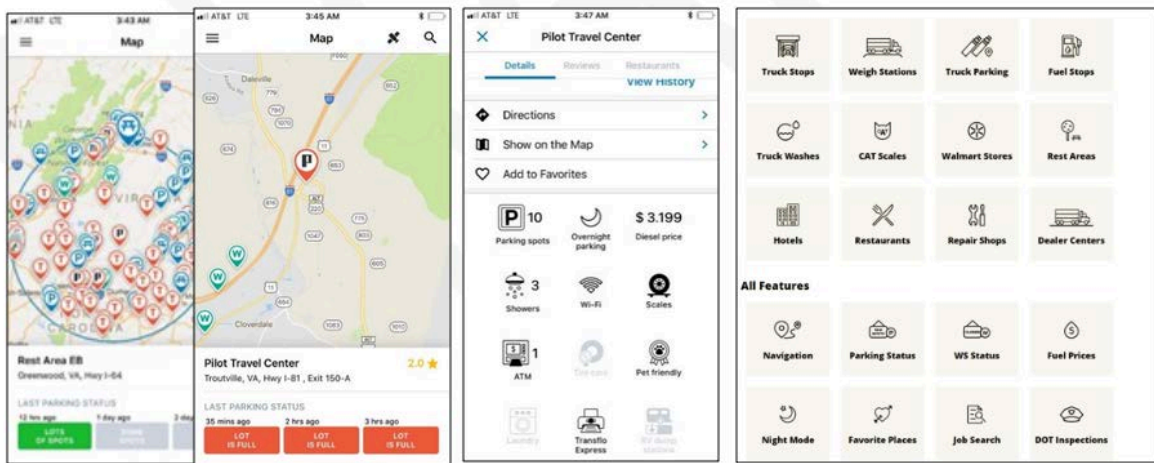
AT&T LTE 3:43 AM

Map

Rest Area EB
Greenwood, VA, Hwy I-64

LAST PARKING STATUS
12 hrs ago 1 day ago 2 day
LOTS OF SPOTS SOME SPOTS

AT&T LTE 3:45 AM

Map

Daleville

Cloverdale

Pilot Travel Center 2.0 ★
Troutville, VA, Hwy I-81 , Exit 150-A

LAST PARKING STATUS
35 mins ago 2 hrs ago 3 hrs ago
LOT IS FULL LOT IS FULL LOT IS FULL

AT&T LTE 3:47 AM

Pilot Travel Center

Details Reviews Restaurants

View History

Directions

Show on the Map

Add to Favorites

P 10 Parking spots
Overnight parking
$ 3.199 Diesel price
3 Showers
Wi-Fi
Scales
1 ATM
Tire care
Pet friendly
Laundry
Transflo Express
RV dump station

Truck Stops
Weigh Stations
Truck Parking
Fuel Stops
Truck Washes
CAT Scales
Walmart Stores
Rest Areas
Hotels
Restaurants
Repair Shops
Dealer Centers

All Features

Navigation
Parking Status
WS Status
Fuel Prices
Night Mode
Favorite Places
Job Search
DOT Inspections